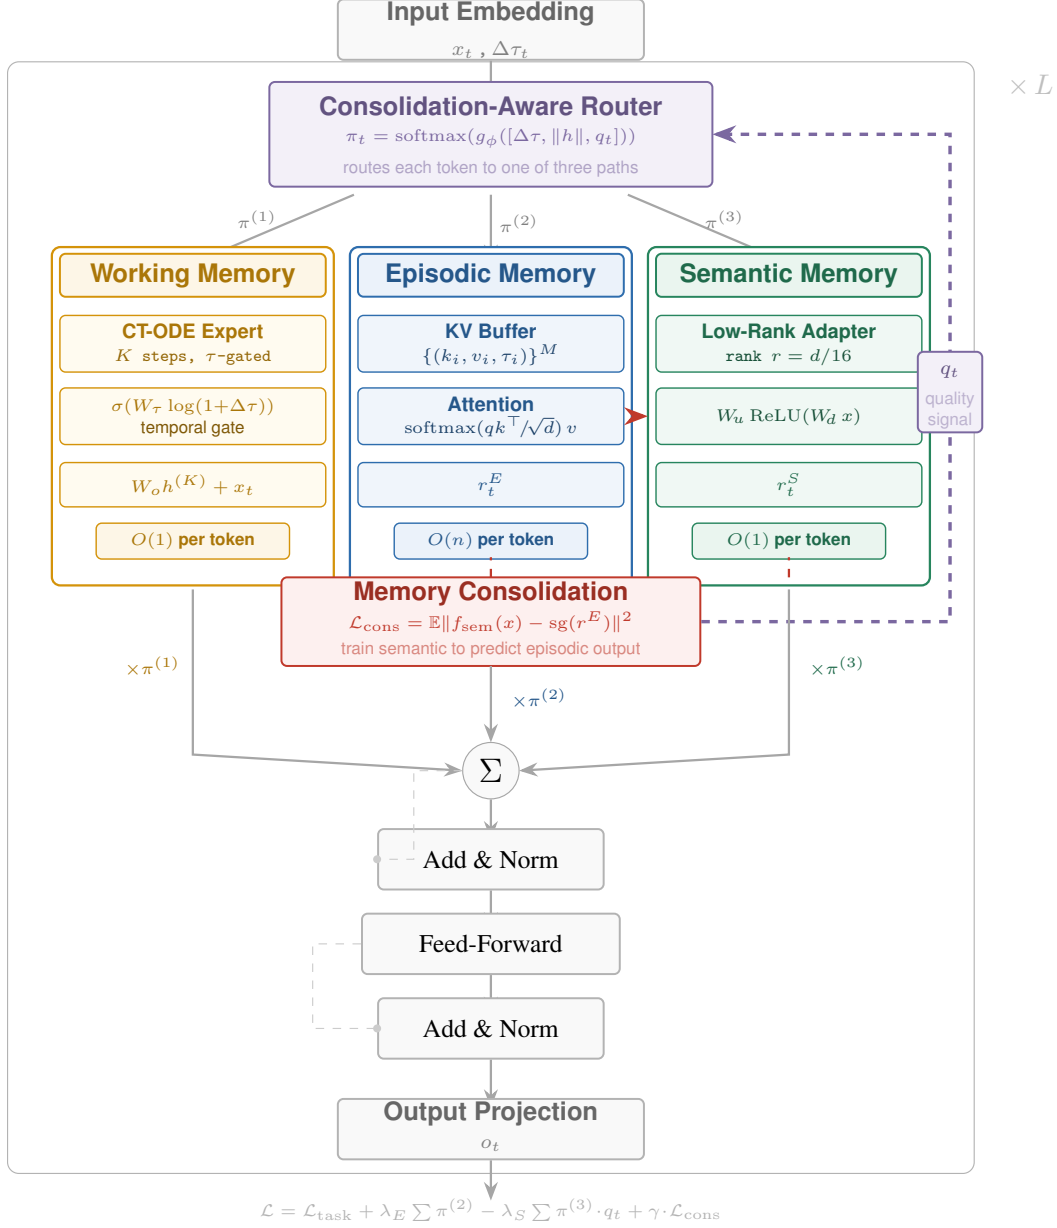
Input Embedding
$x_t$ , $\Delta\tau_t$

$\times L$

Consolidation-Aware Router
$\pi_t = \text{softmax}(g_\phi([\Delta\tau, \|h\|, q_t]))$
routes each token to one of three paths

$\pi^{(1)}$
$\pi^{(2)}$
$\pi^{(3)}$

Working Memory
CT-ODE Expert
$K$ steps, $\tau$-gated
$\sigma(W_\tau \log(1+\Delta\tau))$
temporal gate
$W_o h^{(K)} + x_t$
$O(1)$ per token

Episodic Memory
KV Buffer
$\{(k_i, v_i, \tau_i)\}^M$
Attention
$\text{softmax}(qk^\top/\sqrt{d})\,v$
$r_t^E$
$O(n)$ per token

Semantic Memory
Low-Rank Adapter
rank $r = d/16$
$W_u \,\text{ReLU}(W_d\, x)$
$r_t^S$
$O(1)$ per token

$q_t$
quality
signal

Memory Consolidation
$\mathcal{L}_{\text{cons}} = \mathbb{E}\|f_{\text{sem}}(x) - \text{sg}(r^E)\|^2$
train semantic to predict episodic output

$\times\pi^{(1)}$
$\times\pi^{(2)}$
$\times\pi^{(3)}$

$\Sigma$

Add & Norm
Feed-Forward
Add & Norm

Output Projection
$o_t$

$\mathcal{L} = \mathcal{L}_{\text{task}} + \lambda_E \sum \pi^{(2)} - \lambda_S \sum \pi^{(3)} \cdot q_t + \gamma \cdot \mathcal{L}_{\text{cons}}$